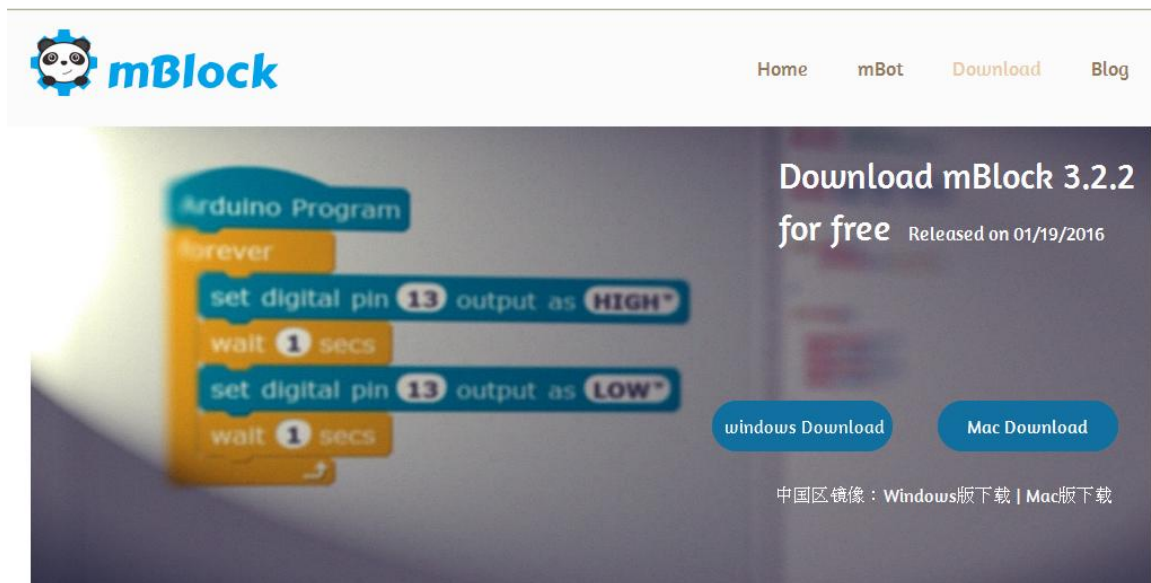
mBlock

Home mBot Download Blog

Arduino Program
forever
set digital pin 13 output as HIGH
wait 1 secs
set digital pin 13 output as LOW
wait 1 secs

Download mBlock 3.2.2 for free Released on 01/19/2016

windows Download Mac Download

中国区镜像：Windows版下载 | Mac版下载